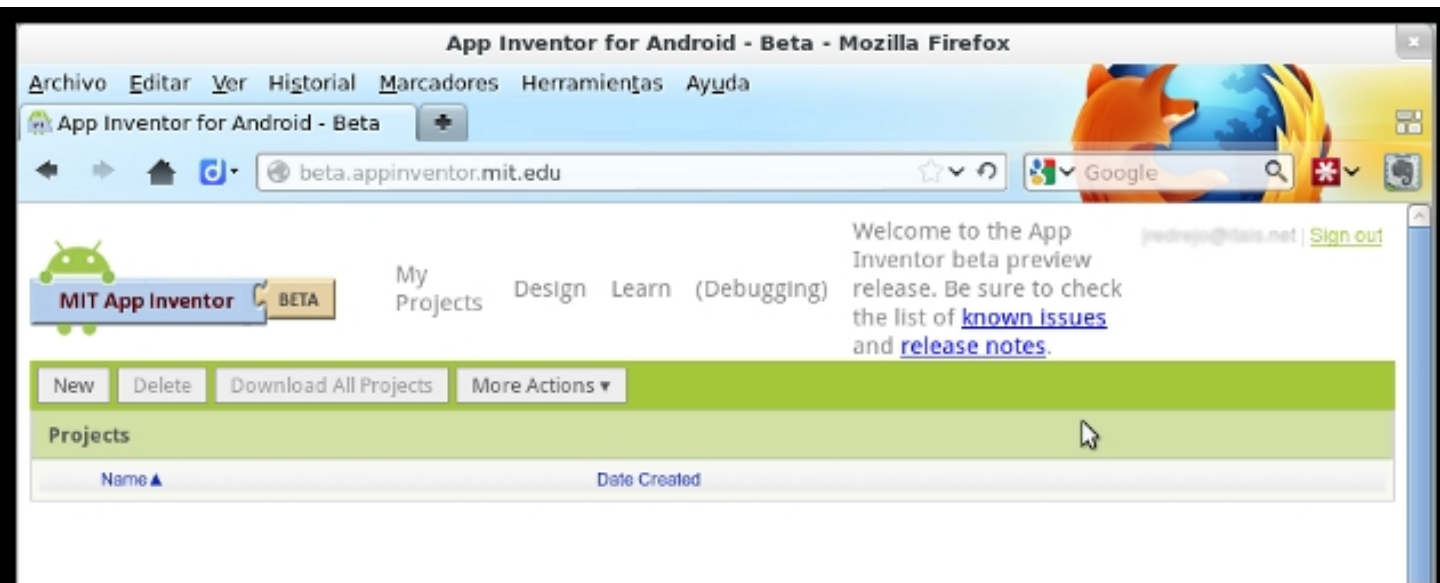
App Inventor for Android - Beta - Mozilla Firefox

Archivo Editar Ver Historial Marcadores Herramientas Ayuda

App Inventor for Android - Beta

beta.appinventor.mit.edu

Google

MIT App Inventor BETA

My Projects Design Learn (Debugging)

Welcome to the App Inventor beta preview release. Be sure to check the list of known issues and release notes.

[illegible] | Sign out

New Delete Download All Projects More Actions ▾

Projects

| Name ▲ | Date Created |
|---|---|